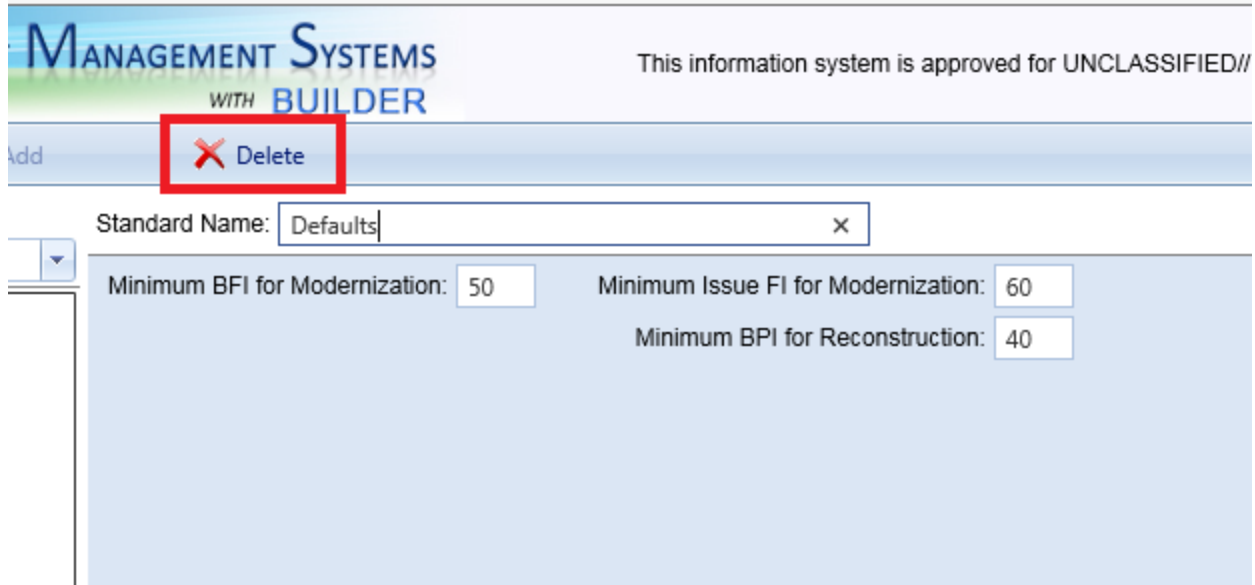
Management Systems
with BUILDER

This information system is approved for UNCLASSIFIED//

Add

Delete

Standard Name: Defaults ×

Minimum BFI for Modernization: 50

Minimum Issue FI for Modernization: 60

Minimum BPI for Reconstruction: 40